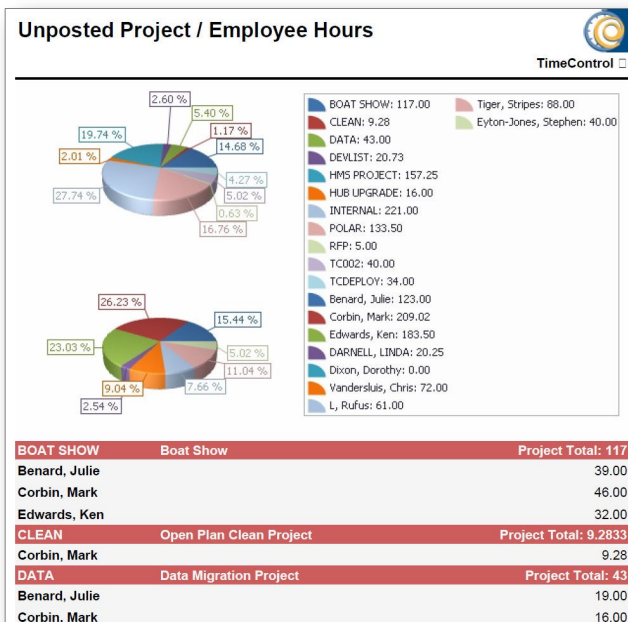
Unposted Project / Employee Hours

TimeControl

2.60 %
5.40 %
19.74 %
1.17 %
14.68 %
2.01 %
4.27 %
27.74 %
5.02 %
0.63 %
16.76 %

26.23 %
15.44 %
23.03 %
5.02 %
11.04 %
9.04 %
7.66 %
2.54 %

BOAT SHOW: 117.00
CLEAN: 9.28
DATA: 43.00
DEVLIST: 20.73
HMS PROJECT: 157.25
HUB UPGRADE: 16.00
INTERNAL: 221.00
POLAR: 133.50
RFP: 5.00
TC002: 40.00
TCDEPLOY: 34.00
Benard, Julie: 123.00
Corbin, Mark: 209.02
Edwards, Ken: 183.50
DARNELL, LINDA: 20.25
Dixon, Dorothy: 0.00
Vandersluis, Chris: 72.00
L, Rufus: 61.00
Tiger, Stripes: 88.00
Eyton-Jones, Stephen: 40.00

| BOAT SHOW | Boat Show | Project Total: 117 |
|---|---|---|
| Benard, Julie | | 39.00 |
| Corbin, Mark | | 46.00 |
| Edwards, Ken | | 32.00 |
| CLEAN | Open Plan Clean Project | Project Total: 9.2833 |
| Corbin, Mark | | 9.28 |
| DATA | Data Migration Project | Project Total: 43 |
| Benard, Julie | | 19.00 |
| Corbin, Mark | | 16.00 |